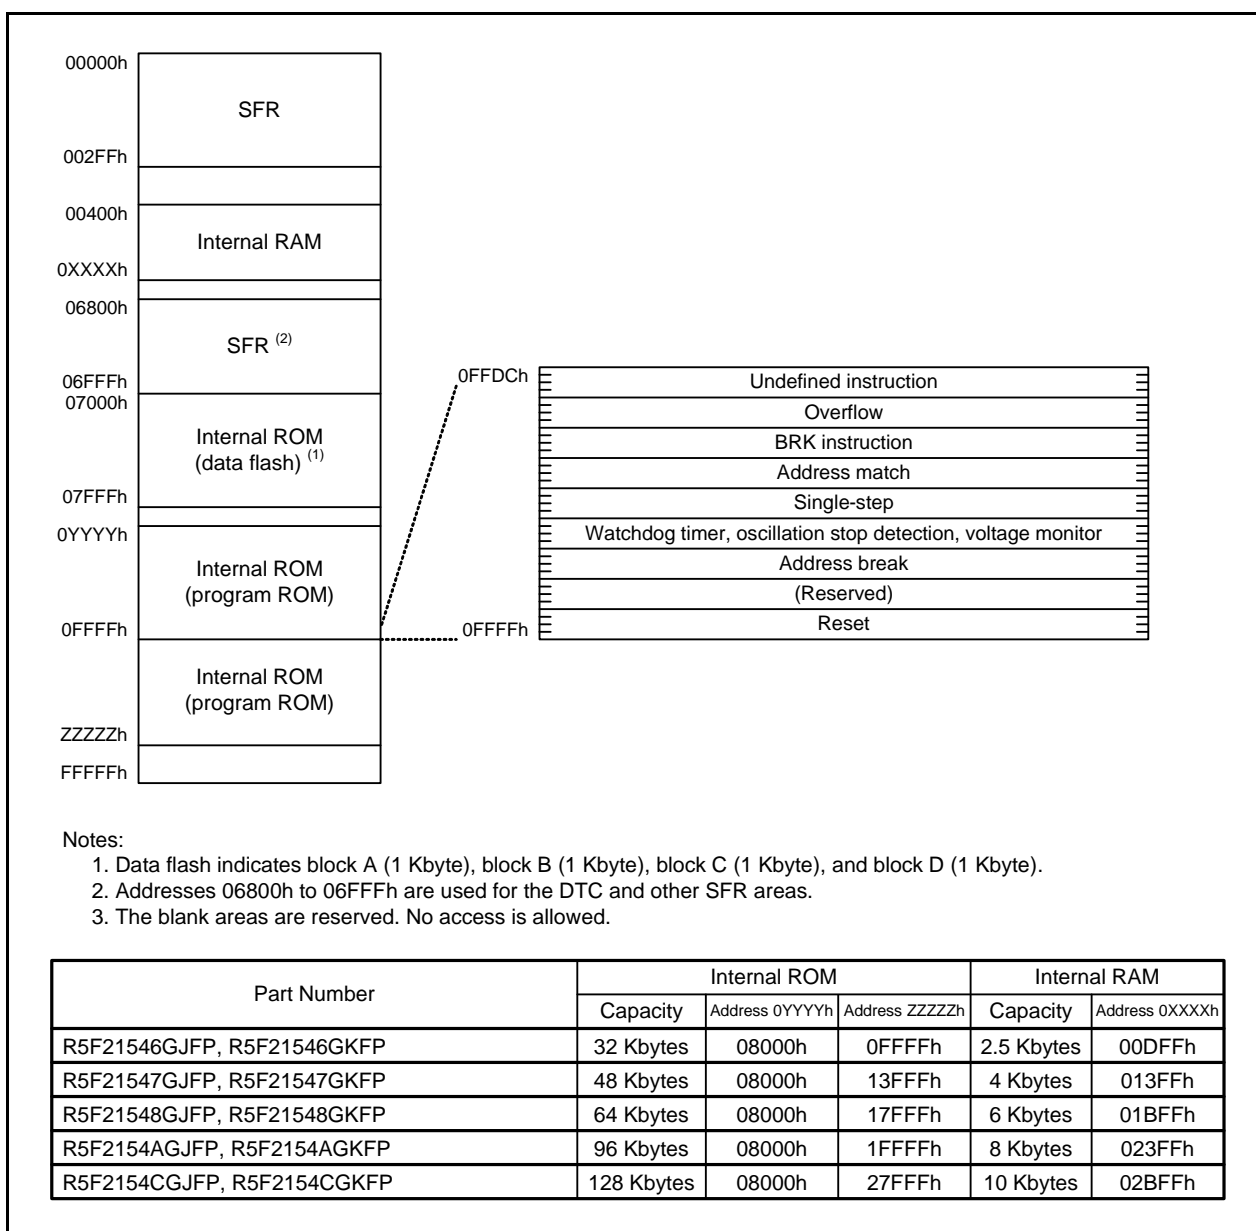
00000h
SFR
002FFh
00400h
Internal RAM
0XXXXh
06800h
SFR $^{(2)}$
06FFFh
07000h
Internal ROM (data flash) $^{(1)}$
07FFFh
0YYYYh
Internal ROM (program ROM)
0FFFFh
Internal ROM (program ROM)
ZZZZZh
FFFFFh

0FFDCh
Undefined instruction
Overflow
BRK instruction
Address match
Single-step
Watchdog timer, oscillation stop detection, voltage monitor
Address break
(Reserved)
Reset
0FFFFh

Notes:
1. Data flash indicates block A (1 Kbyte), block B (1 Kbyte), block C (1 Kbyte), and block D (1 Kbyte).
2. Addresses 06800h to 06FFFh are used for the DTC and other SFR areas.
3. The blank areas are reserved. No access is allowed.

| Part Number | Internal ROM Capacity | Internal ROM Address 0YYYYh | Internal ROM Address ZZZZZh | Internal RAM Capacity | Internal RAM Address 0XXXXh |
|---|---|---|---|---|---|
| R5F21546GJFP, R5F21546GKFP | 32 Kbytes | 08000h | 0FFFFh | 2.5 Kbytes | 00DFFh |
| R5F21547GJFP, R5F21547GKFP | 48 Kbytes | 08000h | 13FFFh | 4 Kbytes | 013FFh |
| R5F21548GJFP, R5F21548GKFP | 64 Kbytes | 08000h | 17FFFh | 6 Kbytes | 01BFFh |
| R5F2154AGJFP, R5F2154AGKFP | 96 Kbytes | 08000h | 1FFFFh | 8 Kbytes | 023FFh |
| R5F2154CGJFP, R5F2154CGKFP | 128 Kbytes | 08000h | 27FFFh | 10 Kbytes | 02BFFh |